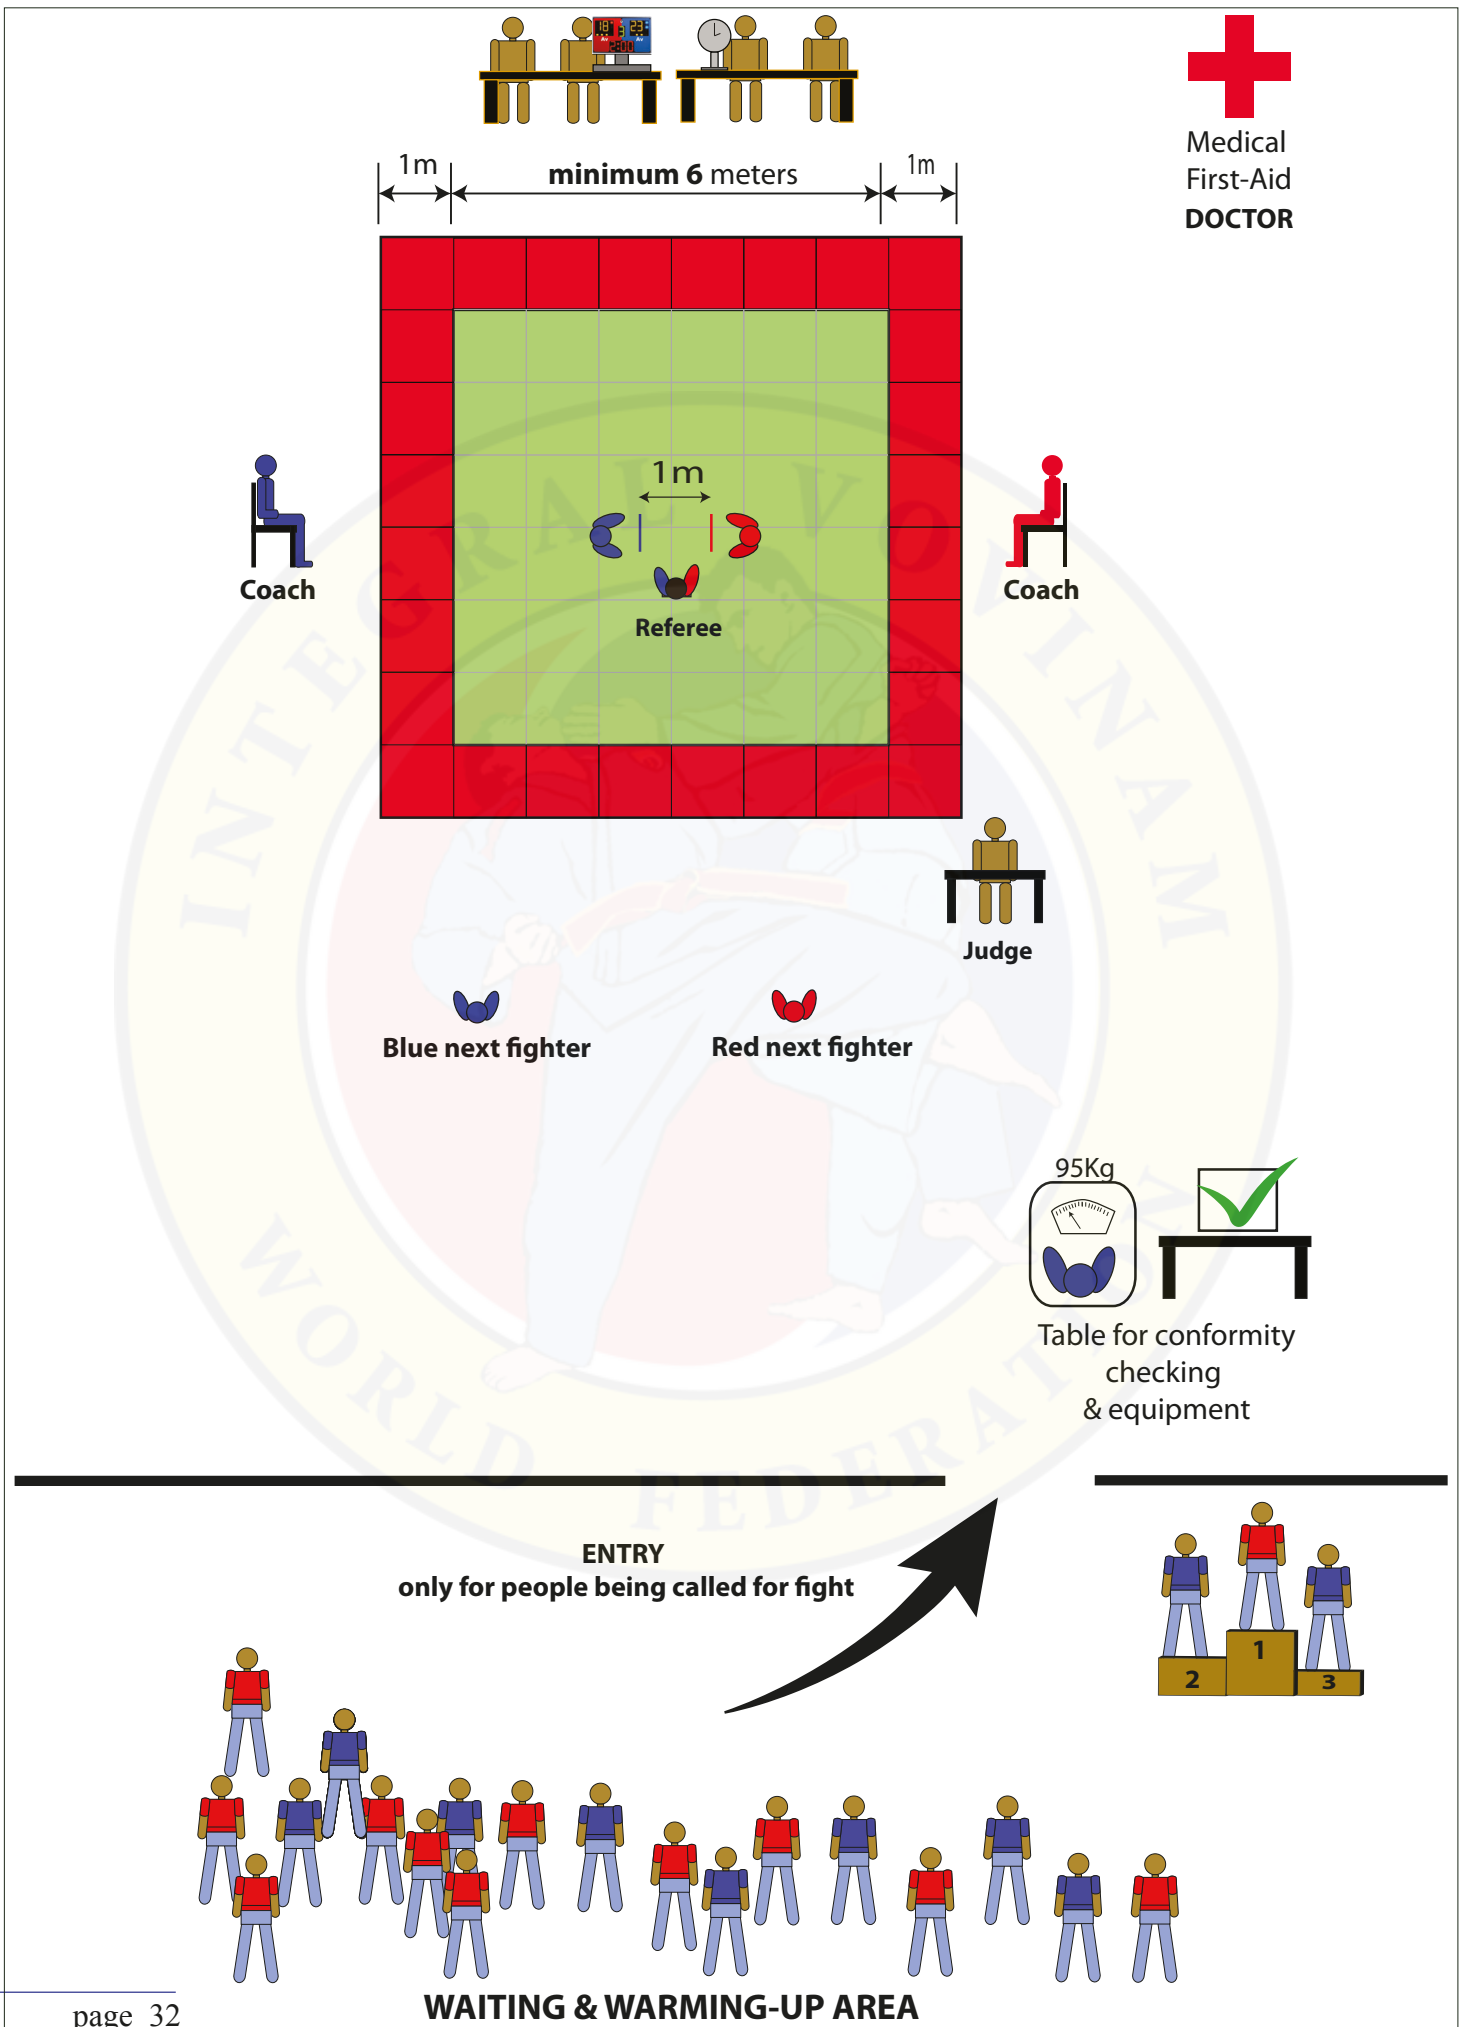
Medical
First-Aid
DOCTOR

1m minimum 6 meters 1m

1m

Coach

Referee

Coach

Judge

Blue next fighter

Red next fighter

95Kg

Table for conformity checking & equipment

ENTRY
only for people being called for fight

2 1 3

page 32

WAITING & WARMING-UP AREA